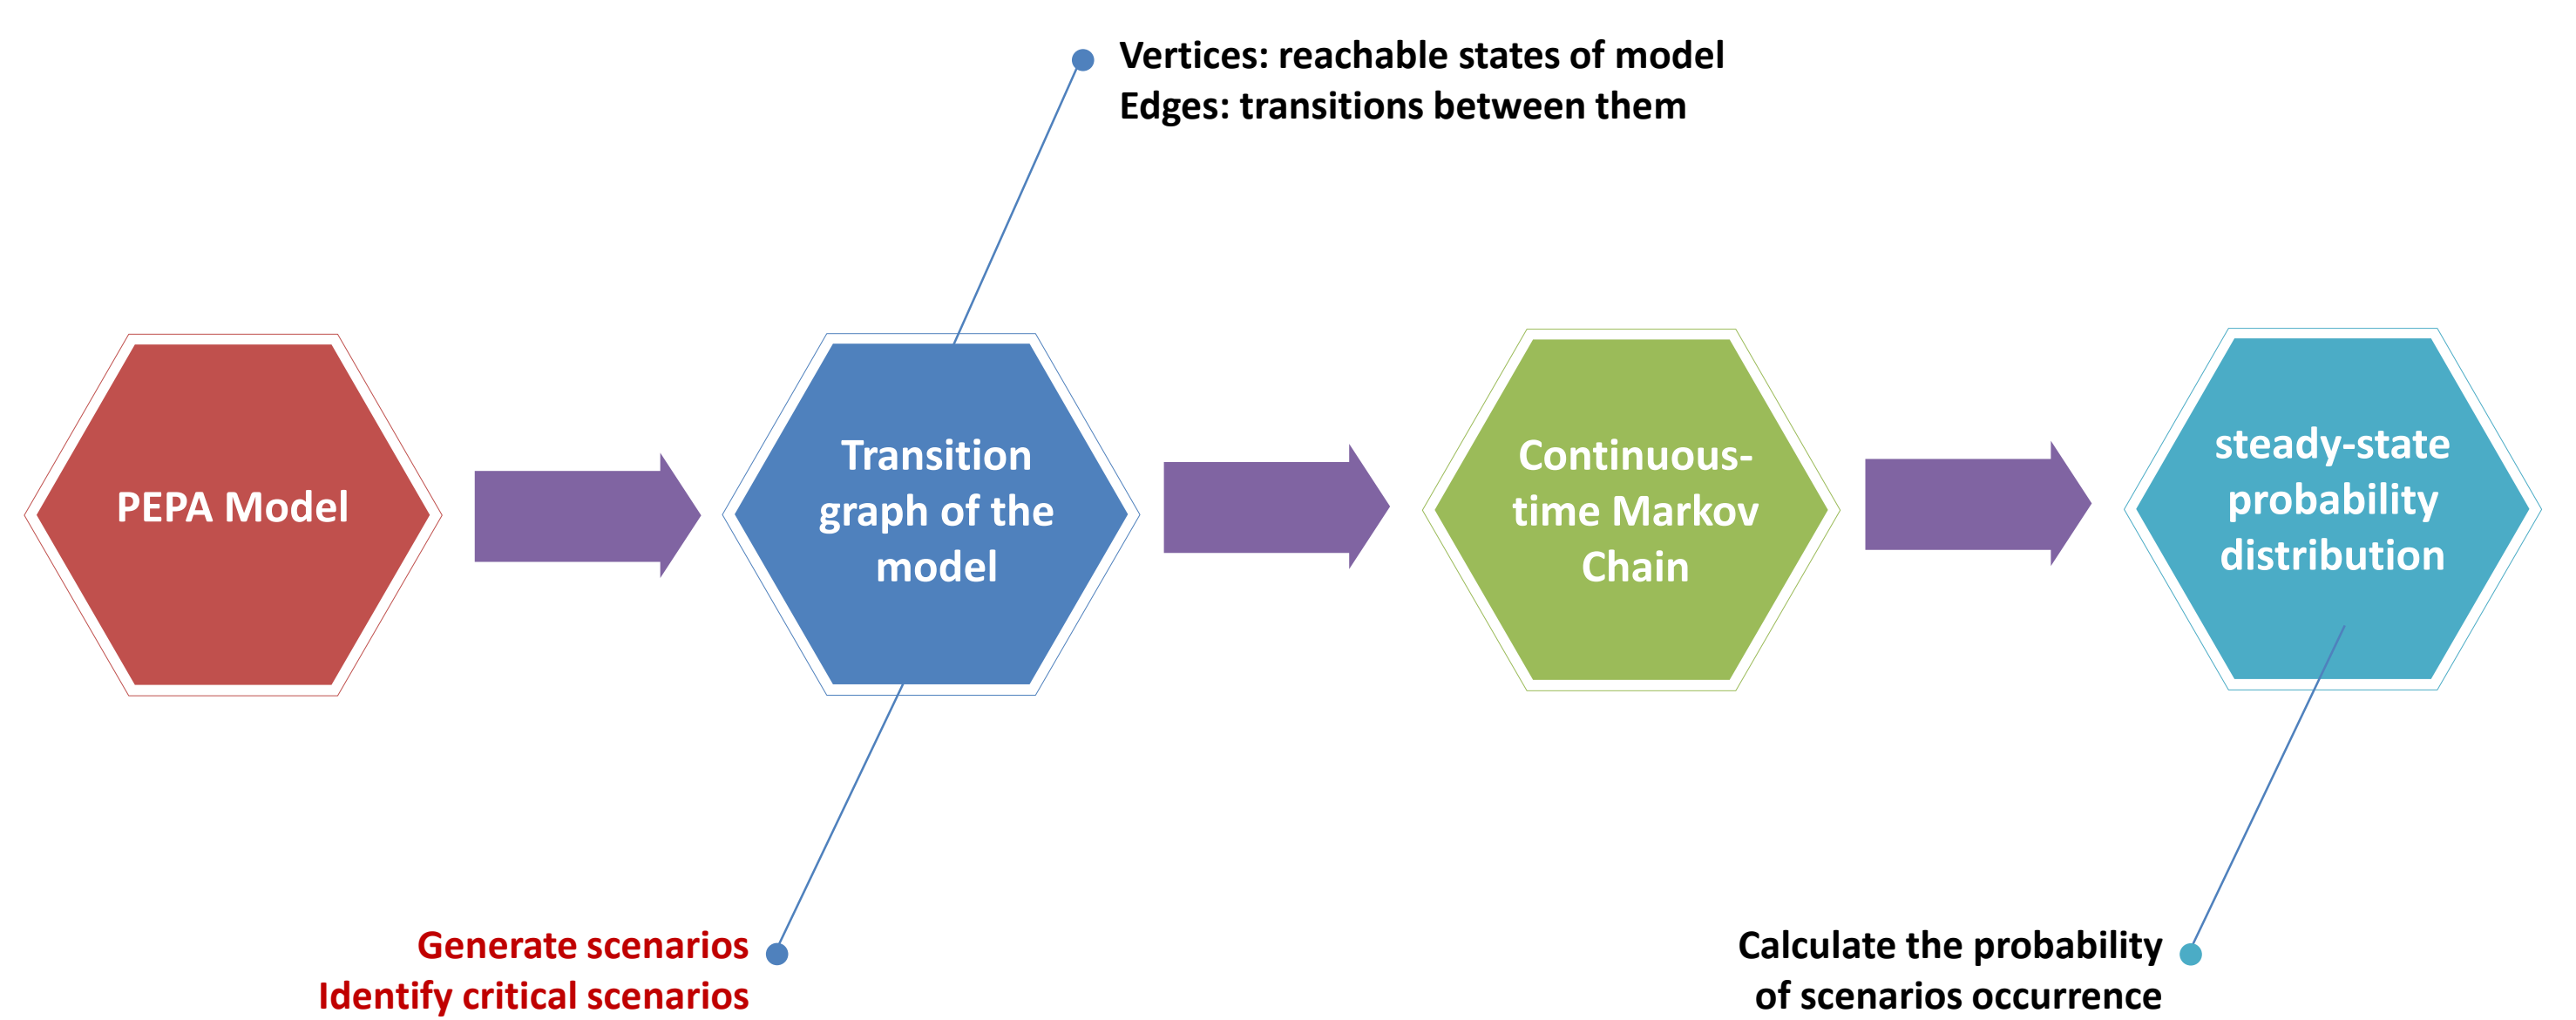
Vertices: reachable states of model
Edges: transitions between them

PEPA Model

Transition graph of the model

Continuous-time Markov Chain

steady-state probability distribution

Generate scenarios
Identify critical scenarios

Calculate the probability of scenarios occurrence